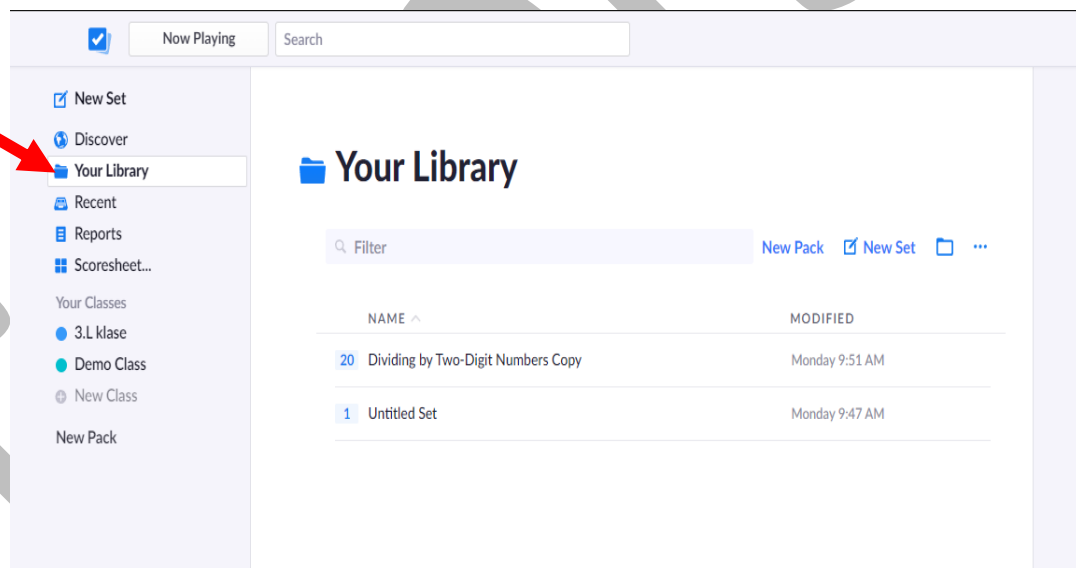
Now Playing

Search

New Set

Discover

Your Library

Recent

Reports

Scoresheet...

Your Classes

3.L klase

Demo Class

New Class

New Pack

Your Library

Filter

New Pack

New Set

...

| NAME | MODIFIED |
|---|---|
| 20 Dividing by Two-Digit Numbers Copy | Monday 9:51 AM |
| 1 Untitled Set | Monday 9:47 AM |